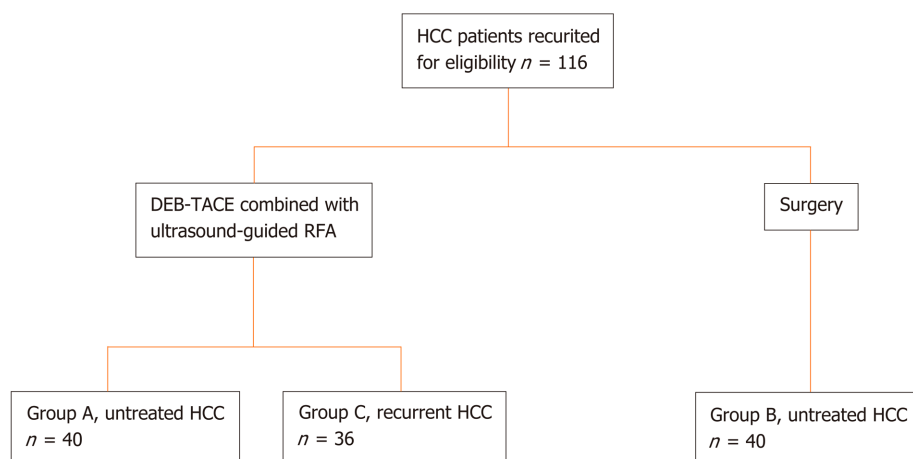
HCC patients recurited for eligibility $n$ = 116

DEB-TACE combined with ultrasound-guided RFA

Surgery

Group A, untreated HCC $n$ = 40

Group C, recurrent HCC $n$ = 36

Group B, untreated HCC $n$ = 40